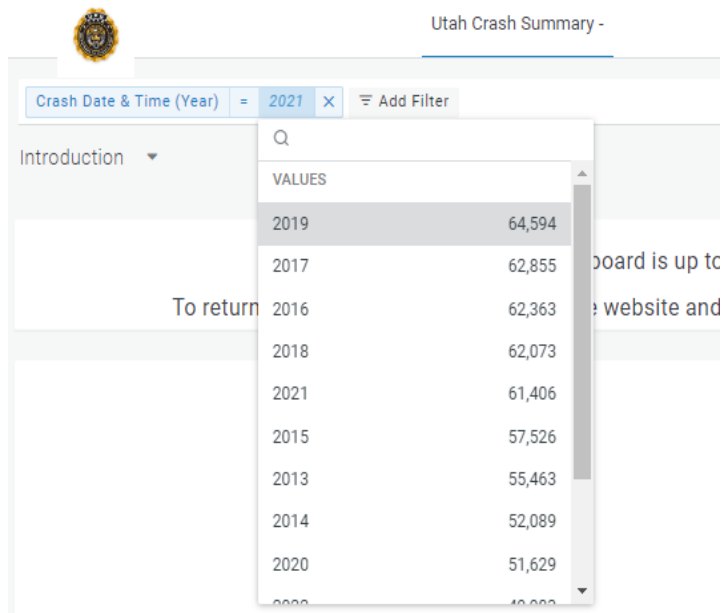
Utah Crash Summary -

Crash Date & Time (Year) = 2021 × Add Filter

Introduction

VALUES

| | |
|---|---|
| 2019 | 64,594 |
| 2017 | 62,855 |
| 2016 | 62,363 |
| 2018 | 62,073 |
| 2021 | 61,406 |
| 2015 | 57,526 |
| 2013 | 55,463 |
| 2014 | 52,089 |
| 2020 | 51,629 |
| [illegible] | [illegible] |

board is up to

To return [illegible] website and